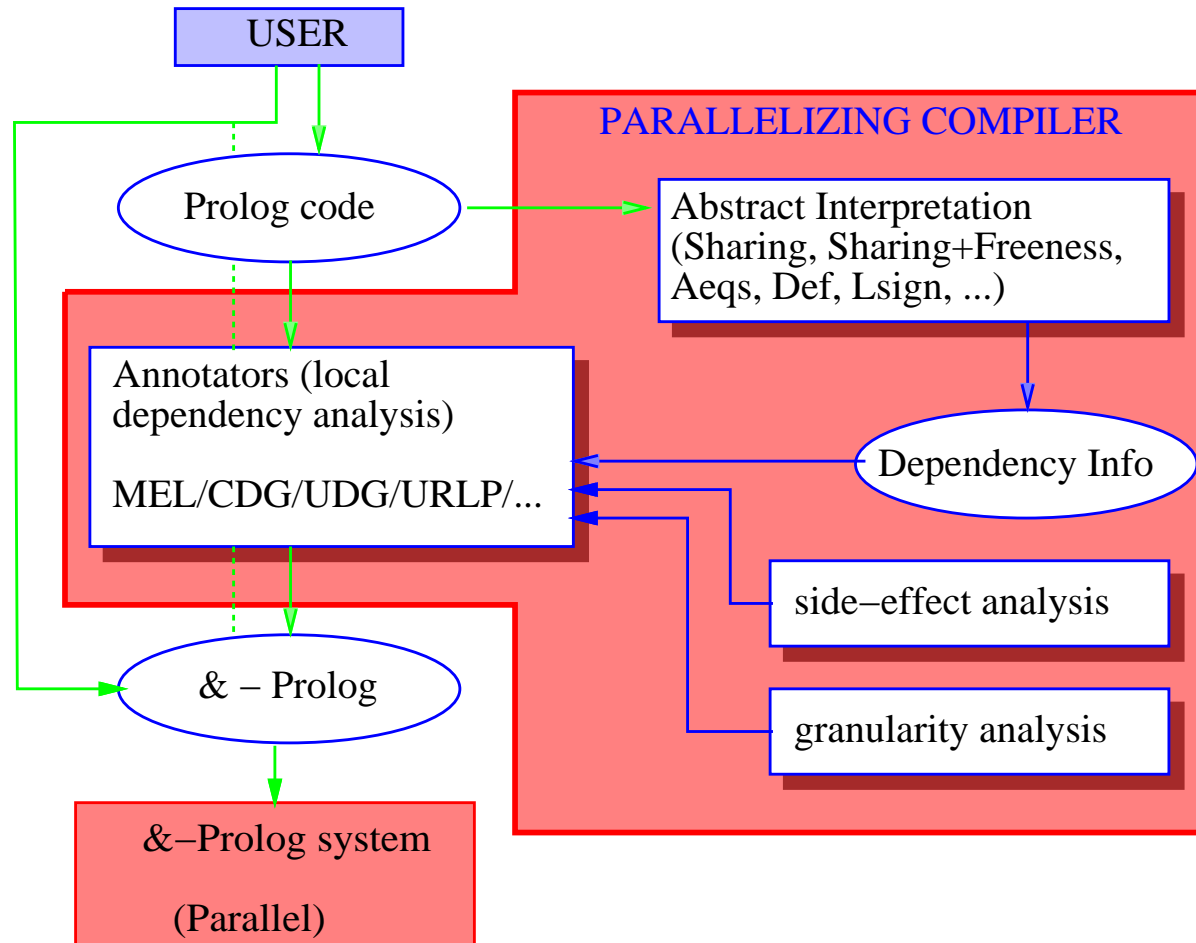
USER

PARALLELIZING COMPILER

Prolog code

Abstract Interpretation (Sharing, Sharing+Freeness, Aeqs, Def, Lsign, ...)

Annotators (local dependency analysis)

MEL/CDG/UDG/URLP/...

Dependency Info

side−effect analysis

& − Prolog

granularity analysis

&−Prolog system

(Parallel)